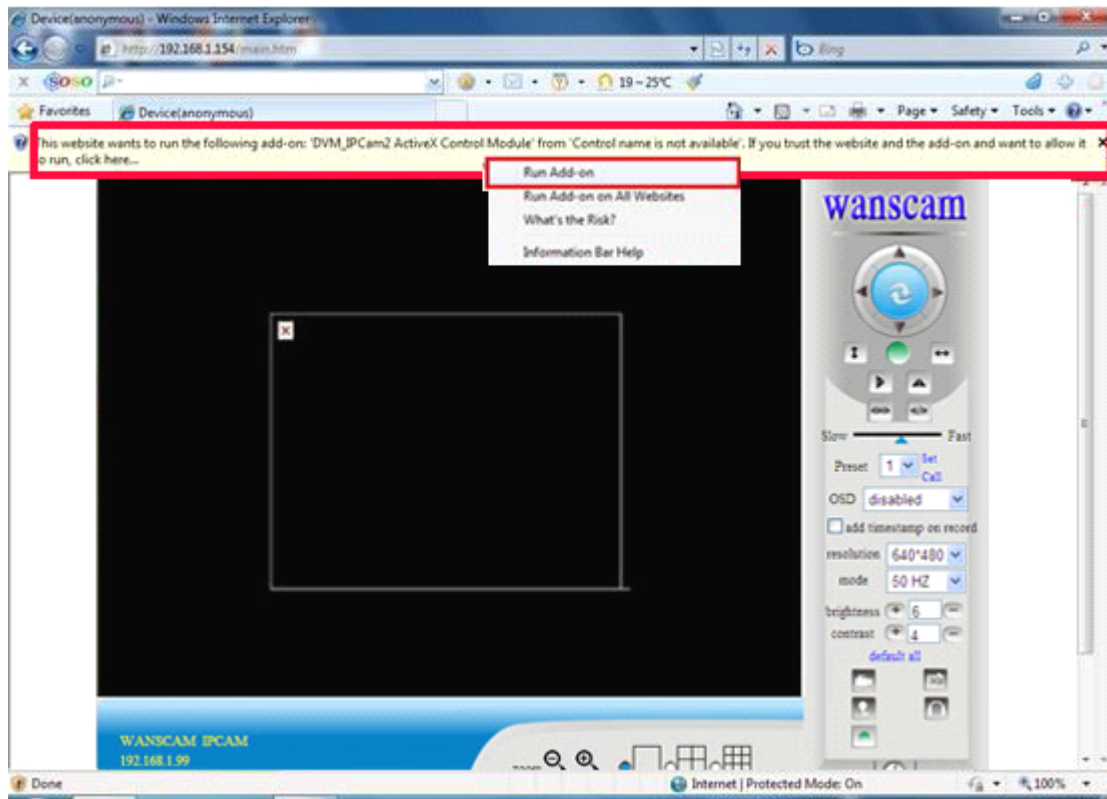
Device(anonymous) - Windows Internet Explorer

http://192.168.1.154/main.htm

Bing

SOSO

19~25℃

Favorites

Device(anonymous)

Page ▾ Safety ▾ Tools ▾

This website wants to run the following add-on: 'DVM_IPCam2 ActiveX Control Module' from 'Control name is not available'. If you trust the website and the add-on and want to allow it to run, click here...

Run Add-on
Run Add-on on All Websites
What's the Risk?
Information Bar Help

wanscam

Slow Fast

Preset 1 Set Call

OSD disabled

add timestamp on record

resolution 640*480

mode 50 HZ

brightness 6

contrast 4

default all

WANSCAM IPCAM
192.168.1.99

zoom

Done

Internet | Protected Mode: On

100%